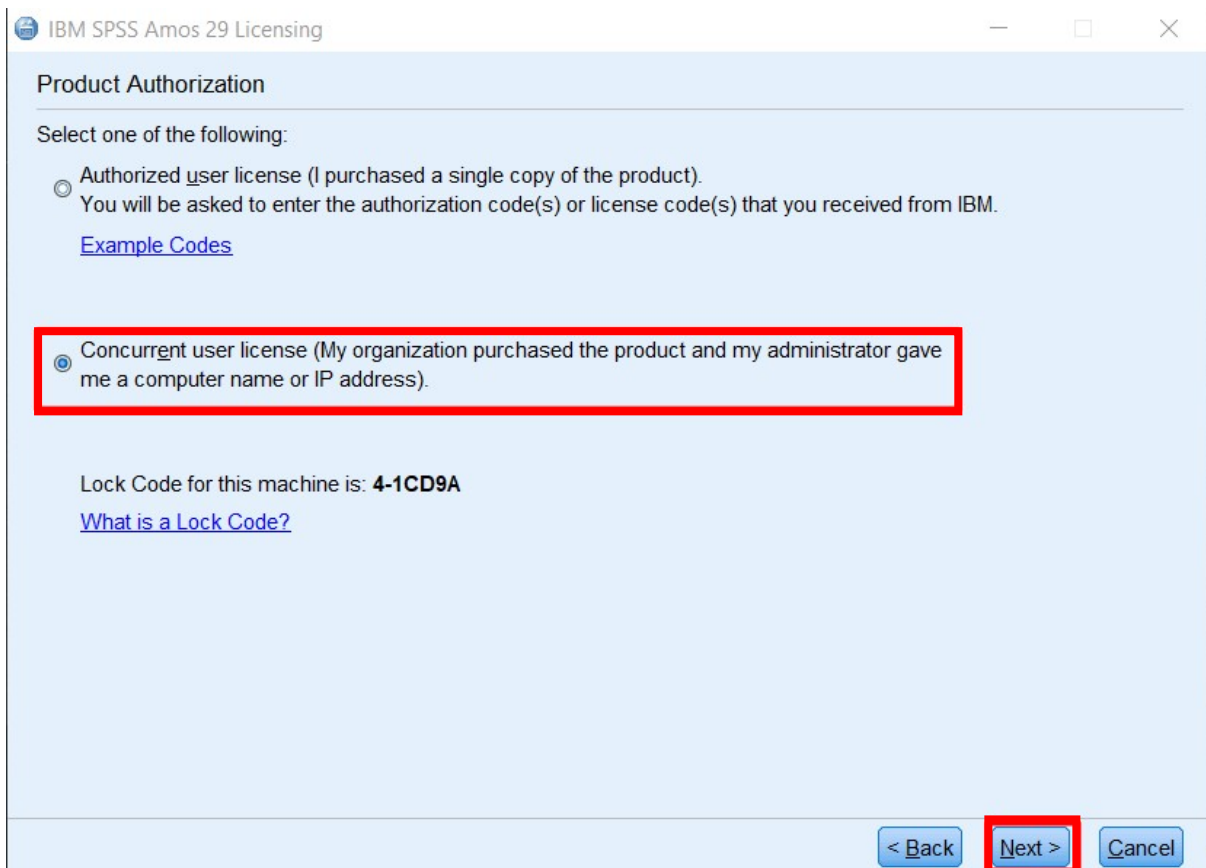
IBM SPSS Amos 29 Licensing

Product Authorization

Select one of the following:

Authorized user license (I purchased a single copy of the product).
You will be asked to enter the authorization code(s) or license code(s) that you received from IBM.

Example Codes

Concurrent user license (My organization purchased the product and my administrator gave me a computer name or IP address).

Lock Code for this machine is: **4-1CD9A**

What is a Lock Code?

< Back   Next >   Cancel